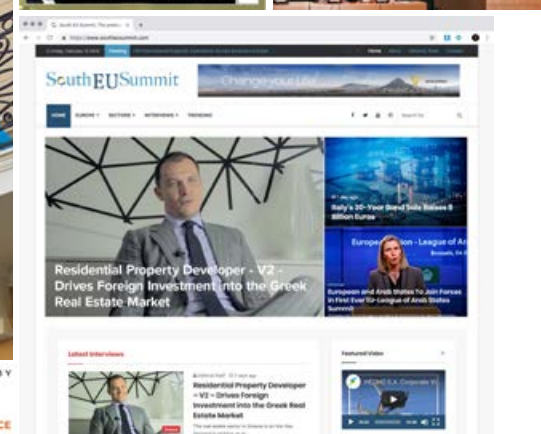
South EU Summit | The profes... ×

https://www.southeusummit.com

Trending

Home

SouthEUSummit

Change your Life!

HOME

EUROPE

SECTORS

INTERVIEWS

TRENDING

Search for

Residential Property Developer - V2 - Drives Foreign Investment into the Greek Real Estate Market

Italy's 20-Year Bond Sale Raises 8 Billion Euros

European Union - League of Ar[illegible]

European and Arab States to Join Forces in First Ever EU-League of Arab States Summit

Latest Interviews

Residential Property Developer – V2 – Drives Foreign Investment into the Greek Real Estate Market

Featured Video